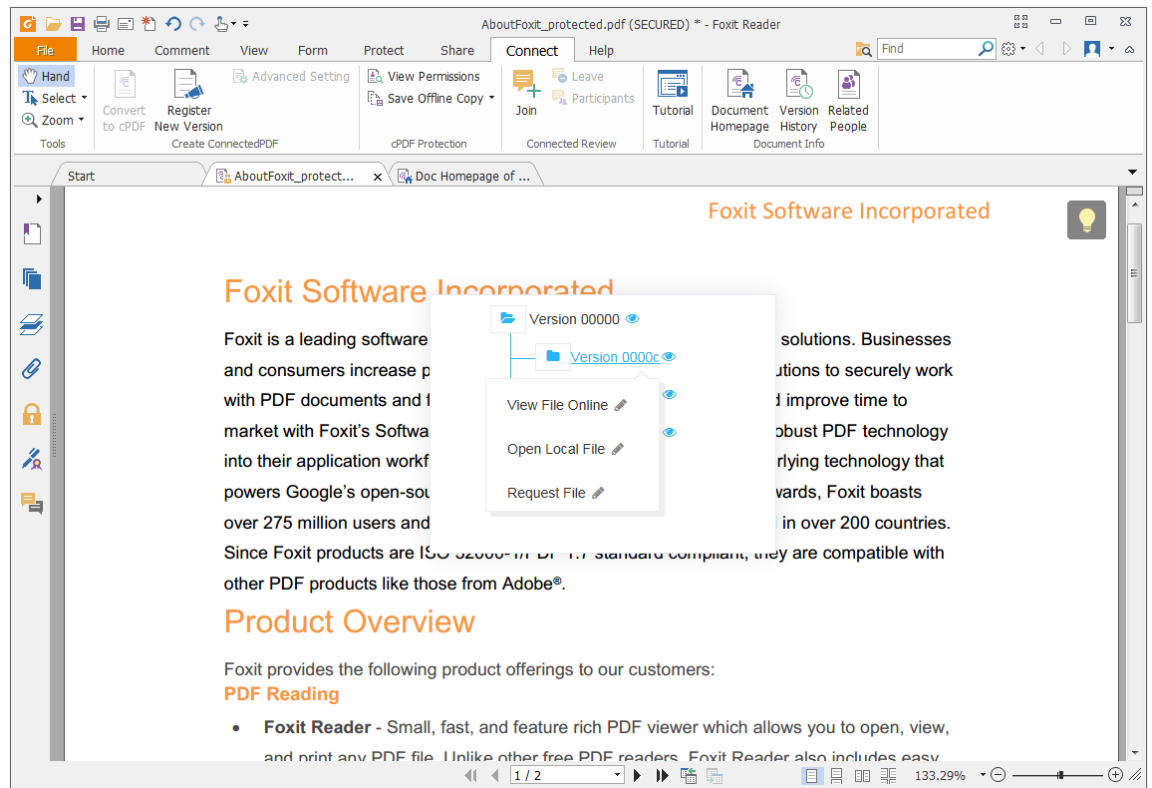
AboutFoxit_protected.pdf (SECURED) * - Foxit Reader

File Home Comment View Form Protect Share Connect Help

Find

Hand
Select
Zoom
Tools

Convert to cPDF
Register New Version
Advanced Setting
Create ConnectedPDF

View Permissions
Save Offline Copy
cPDF Protection

Join
Leave
Participants
Connected Review

Tutorial
Tutorial

Document Homepage
Version History
Related People
Document Info

Start
AboutFoxit_protect...
Doc Homepage of ...

Foxit Software Incorporated

Foxit Software Incorporated

Foxit is a leading software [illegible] solutions. Businesses and consumers increase p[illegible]utions to securely work with PDF documents and f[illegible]d improve time to market with Foxit's Softwa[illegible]obust PDF technology into their application workf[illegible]rlying technology that powers Google's open-sou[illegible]wards, Foxit boasts over 275 million users and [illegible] in over 200 countries. Since Foxit products are IS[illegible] standard compliant, they are compatible with other PDF products like those from Adobe®.

Version 00000
Version 0000c
View File Online
Open Local File
Request File

Product Overview

Foxit provides the following product offerings to our customers:

PDF Reading

• **Foxit Reader** - Small, fast, and feature rich PDF viewer which allows you to open, view, and print any PDF file. Unlike other free PDF readers, Foxit Reader also includes easy

1 / 2

133.29%